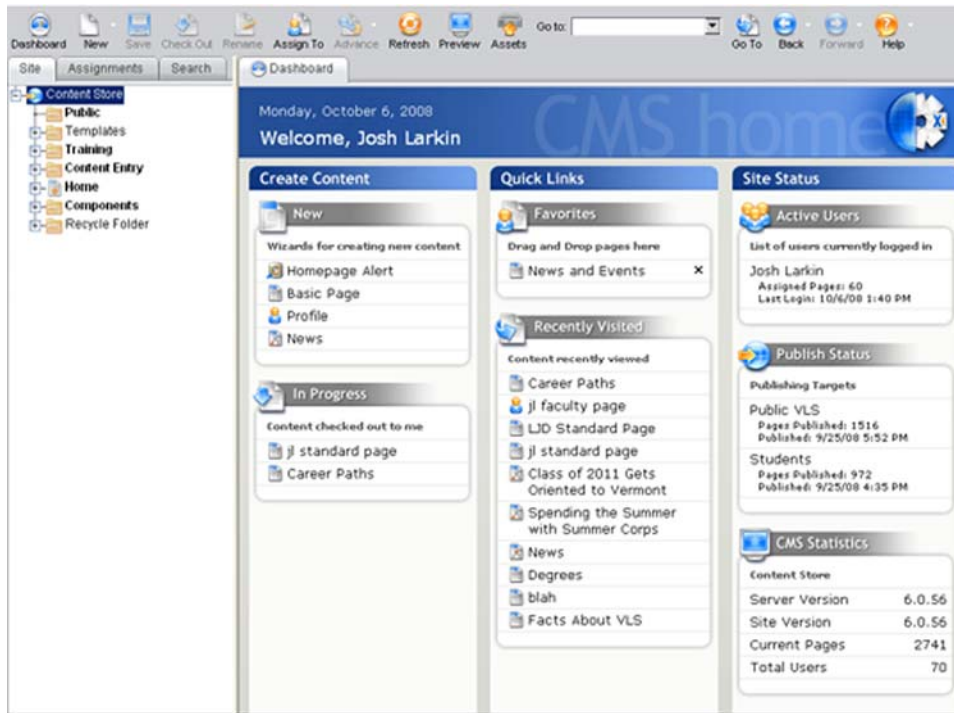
Dashboard New Save Check Out Rename Assign To Advance Refresh Preview Assets Go to: Go To Back Forward Help

Site Assignments Search

Content Store
Public
Templates
Training
Content Entry
Home
Components
Recycle Folder

Dashboard

Monday, October 6, 2008
Welcome, Josh Larkin

CMS home

Create Content

New

Wizards for creating new content
Homepage Alert
Basic Page
Profile
News

In Progress

Content checked out to me
jl standard page
Career Paths

Quick Links

Favorites

Drag and Drop pages here
News and Events ×

Recently Visited

Content recently viewed
Career Paths
jl faculty page
LJD Standard Page
jl standard page
Class of 2011 Gets Oriented to Vermont
Spending the Summer with Summer Corps
News
Degrees
blah
Facts About VLS

Site Status

Active Users

List of users currently logged in
Josh Larkin
Assigned Pages: 60
Last Login: 10/6/08 1:40 PM

Publish Status

Publishing Targets
Public VLS
Pages Published: 1516
Published: 9/25/08 5:52 PM
Students
Pages Published: 972
Published: 9/25/08 4:35 PM

CMS Statistics

Content Store

| | |
|---|---|
| Server Version | 6.0.56 |
| Site Version | 6.0.56 |
| Current Pages | 2741 |
| Total Users | 70 |